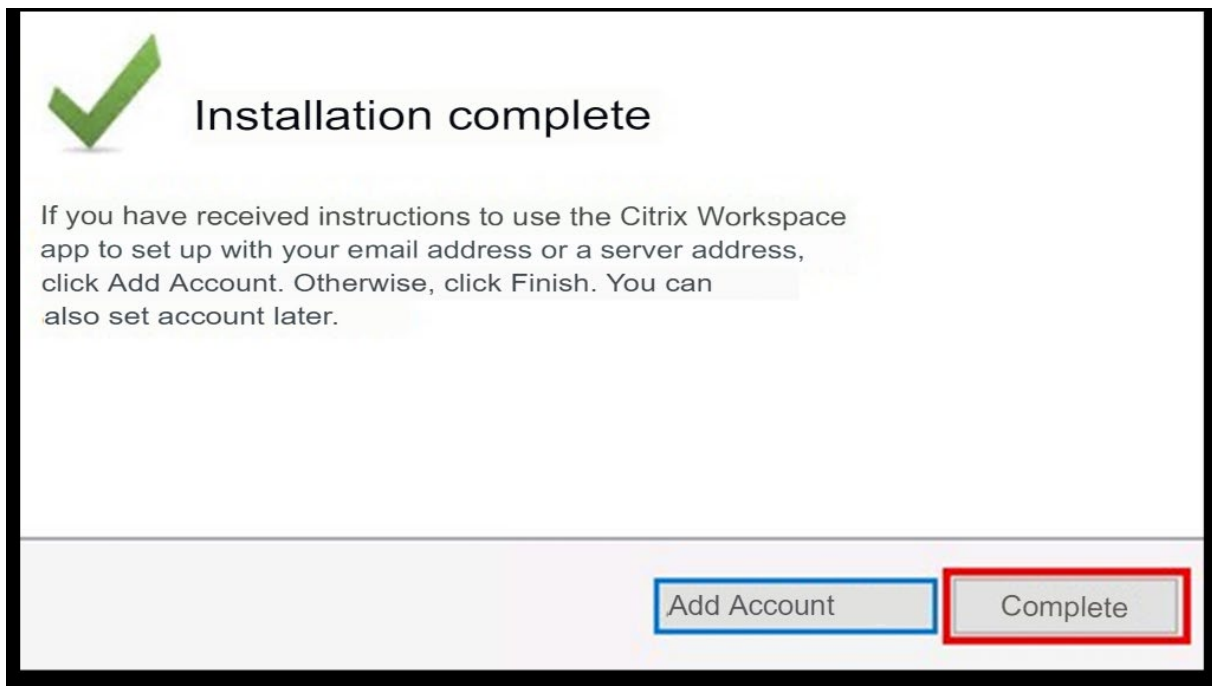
Installation complete

If you have received instructions to use the Citrix Workspace app to set up with your email address or a server address, click Add Account. Otherwise, click Finish. You can also set account later.

Add Account

Complete